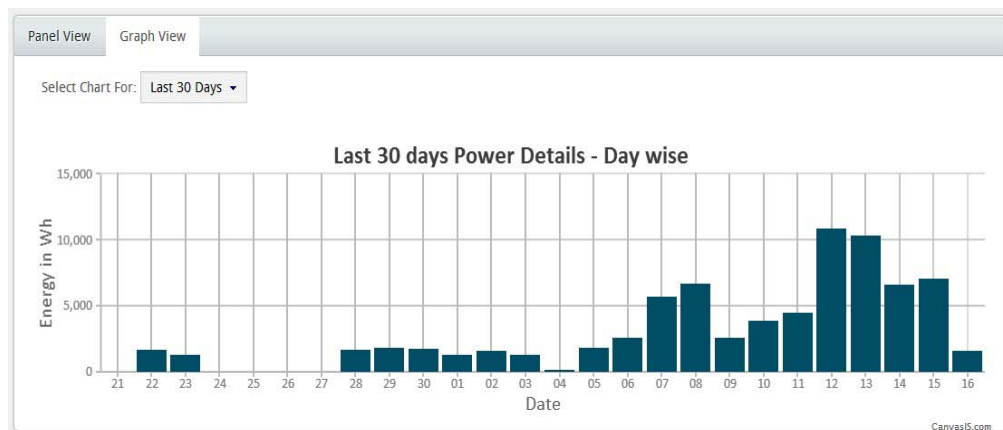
Panel View
Graph View

Select Chart For: Last 30 Days

Last 30 days Power Details - Day wise

15,000
10,000
5,000
0

Energy in Wh

21 22 23 24 25 26 27 28 29 30 01 02 03 04 05 06 07 08 09 10 11 12 13 14 15 16

Date

CanvasJS.com